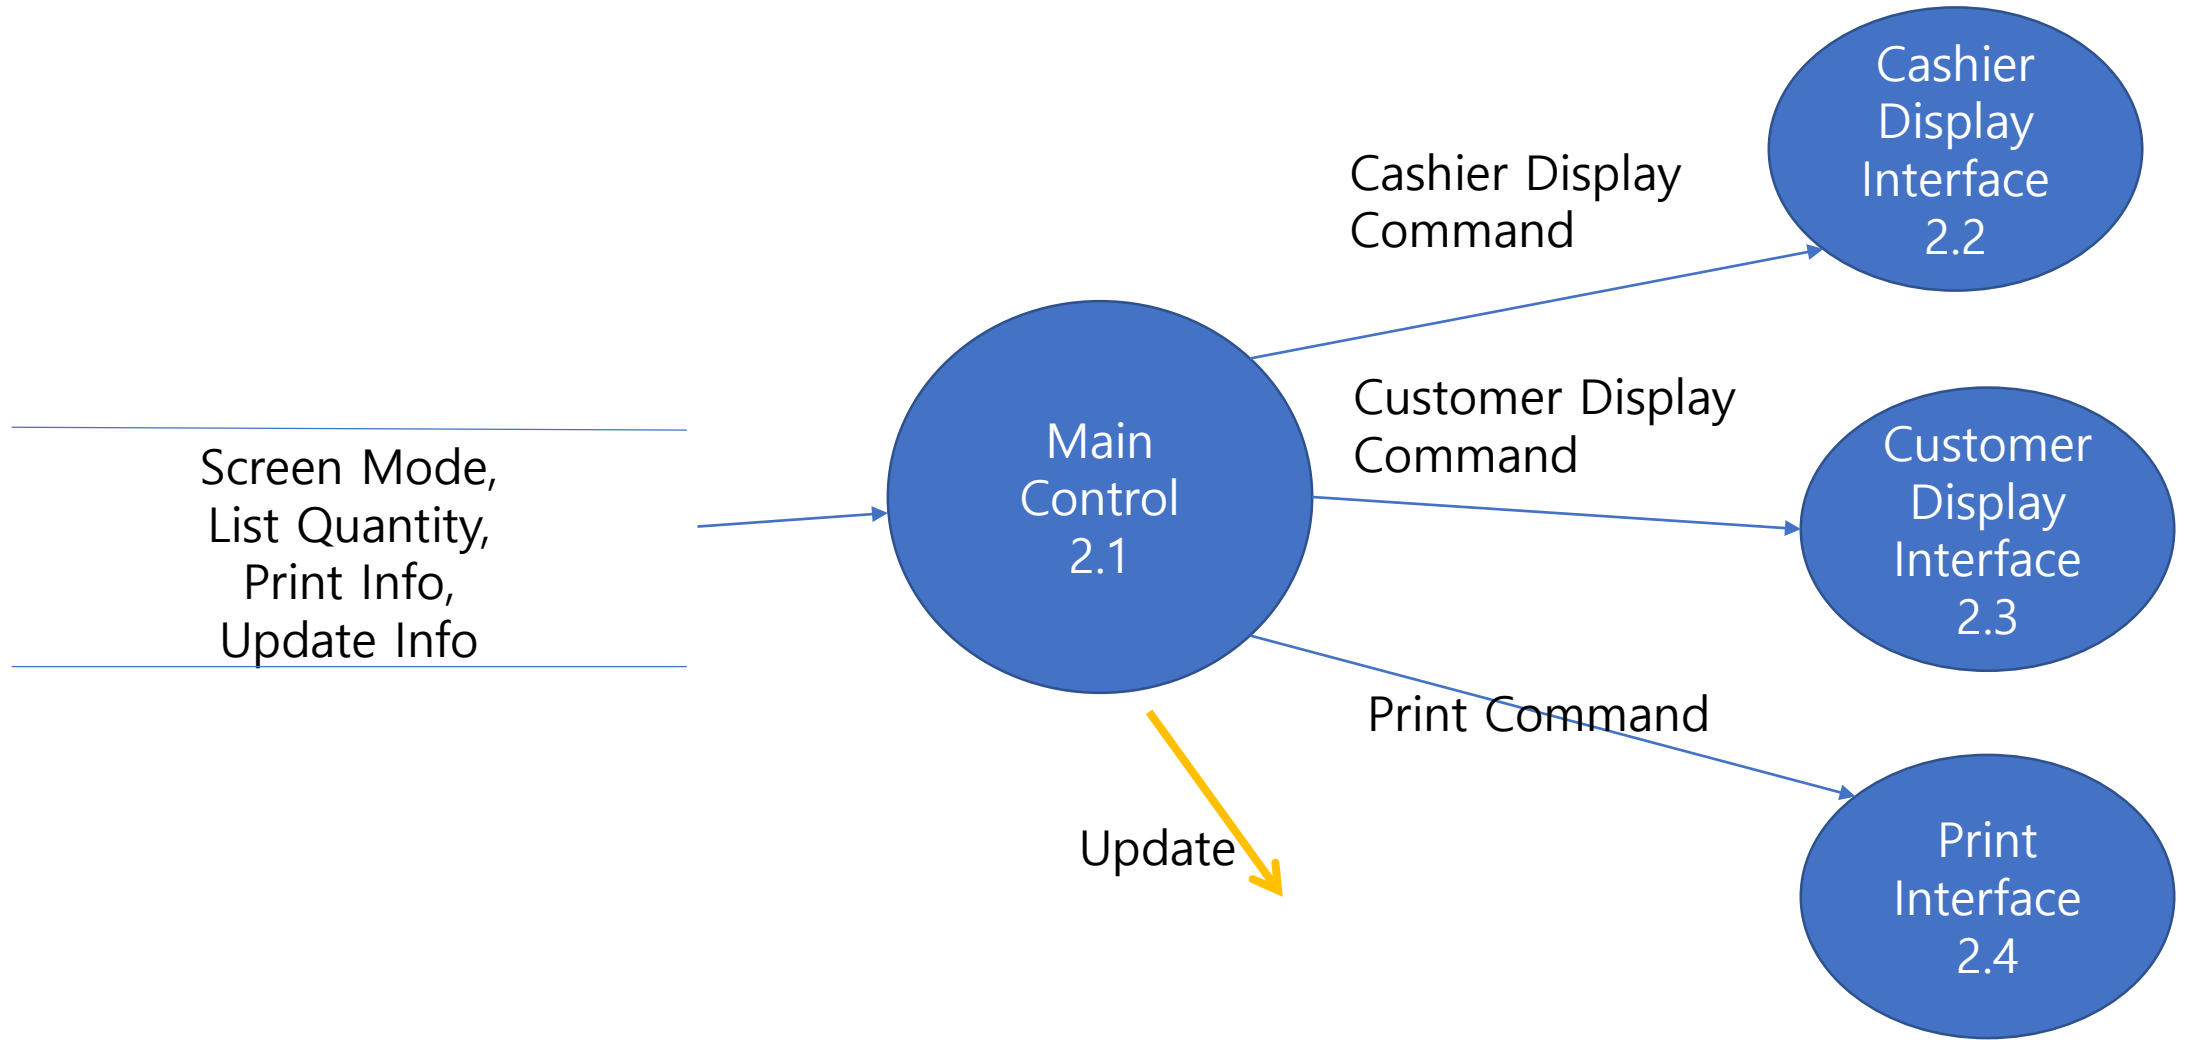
Screen Mode,
List Quantity,
Print Info,
Update Info

Main
Control
2.1

Cashier Display
Command

Cashier
Display
Interface
2.2

Customer Display
Command

Customer
Display
Interface
2.3

Print Command

Print
Interface
2.4

Update